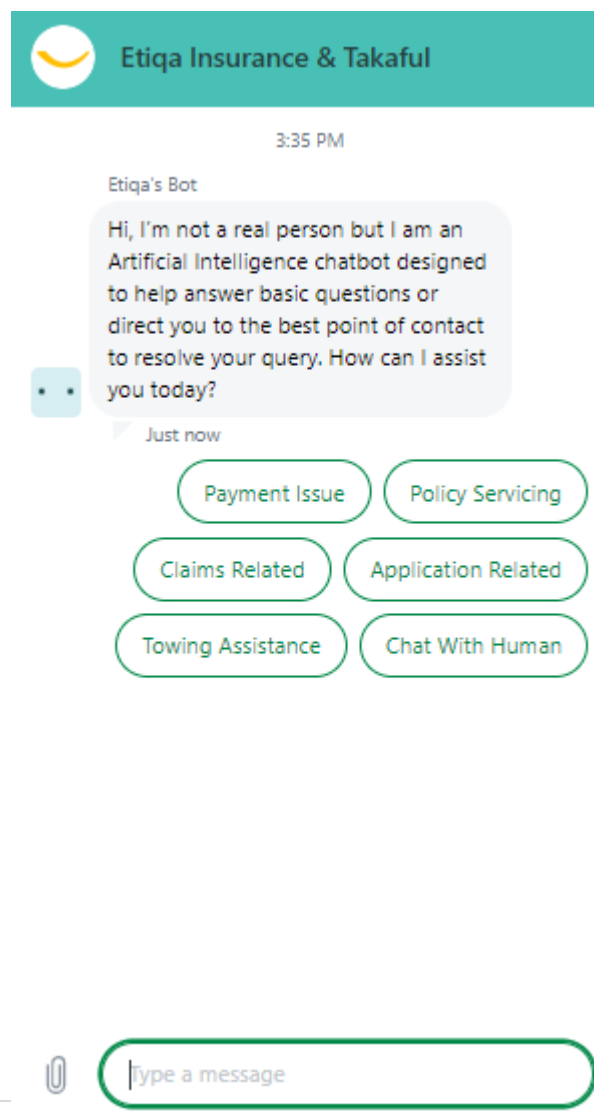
Etiqa Insurance & Takaful

3:35 PM

Etiqa's Bot

Hi, I'm not a real person but I am an Artificial Intelligence chatbot designed to help answer basic questions or direct you to the best point of contact to resolve your query. How can I assist you today?

Just now

Payment Issue

Policy Servicing

Claims Related

Application Related

Towing Assistance

Chat With Human

Type a message